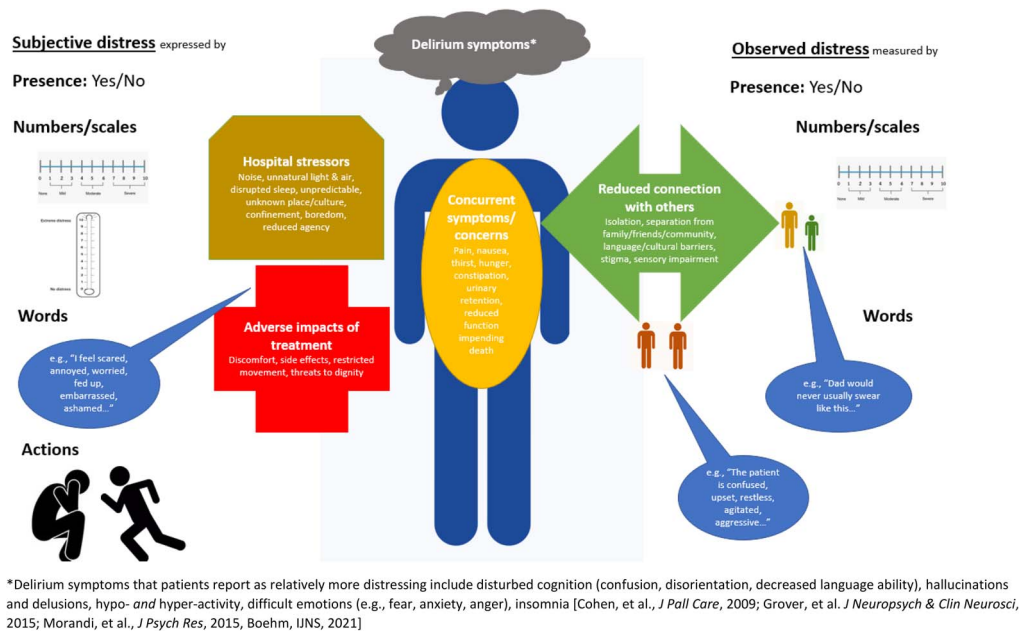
Subjective distress expressed by

Presence: Yes/No

Numbers/scales

0 1 2 3 4 5 6 7 8 9 10
None Mild Moderate Severe

Extreme distress

10
9
8
7
6
5
4
3
2
1
0

No distress

Words

e.g., "I feel scared, annoyed, worried, fed up, embarrassed, ashamed…"

Actions

Delirium symptoms*

Hospital stressors
Noise, unnatural light & air, disrupted sleep, unpredictable, unknown place/culture, confinement, boredom, reduced agency

Adverse impacts of treatment
Discomfort, side effects, restricted movement, threats to dignity

Concurrent symptoms/ concerns
Pain, nausea, thirst, hunger, constipation, urinary retention, reduced function impending death

Reduced connection with others
Isolation, separation from family/friends/community, language/cultural barriers, stigma, sensory impairment

Observed distress measured by

Presence: Yes/No

Numbers/scales

0 1 2 3 4 5 6 7 8 9 10
None Mild Moderate Severe

Words

e.g., "Dad would never usually swear like this…"

e.g., "The patient is confused, upset, restless, agitated, aggressive…"

*Delirium symptoms that patients report as relatively more distressing include disturbed cognition (confusion, disorientation, decreased language ability), hallucinations and delusions, hypo- and hyper-activity, difficult emotions (e.g., fear, anxiety, anger), insomnia [Cohen, et al., J Pall Care, 2009; Grover, et al. J Neuropsych & Clin Neurosci, 2015; Morandi, et al., J Psych Res, 2015, Boehm, IJNS, 2021]